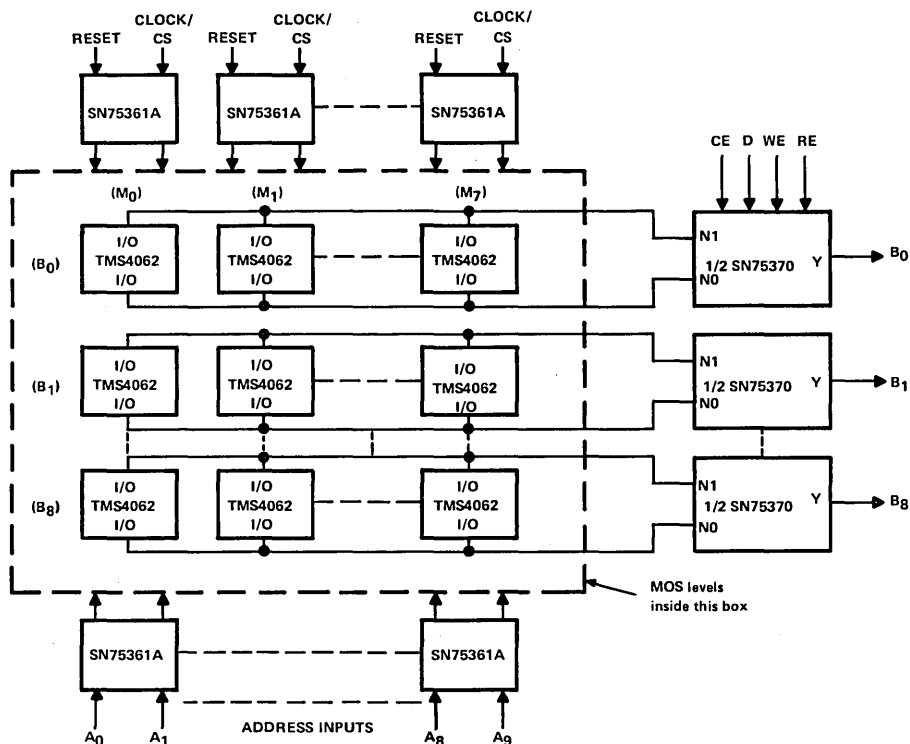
RESET CLOCK/ CS RESET CLOCK/ CS RESET CLOCK/ CS

SN75361A SN75361A SN75361A

CE D WE RE

$(M_0)$ $(M_1)$ $(M_7)$

$(B_0)$ I/O TMS4062 I/O I/O TMS4062 I/O I/O TMS4062 I/O

N1 1/2 SN75370 Y N0 $B_0$

$(B_1)$ I/O TMS4062 I/O I/O TMS4062 I/O I/O TMS4062 I/O

N1 1/2 SN75370 Y N0 $B_1$

$(B_8)$ I/O TMS4062 I/O I/O TMS4062 I/O I/O TMS4062 I/O

N1 1/2 SN75370 Y N0 $B_8$

MOS levels inside this box

SN75361A SN75361A

$A_0$ $A_1$ ADDRESS INPUTS $A_8$ $A_9$